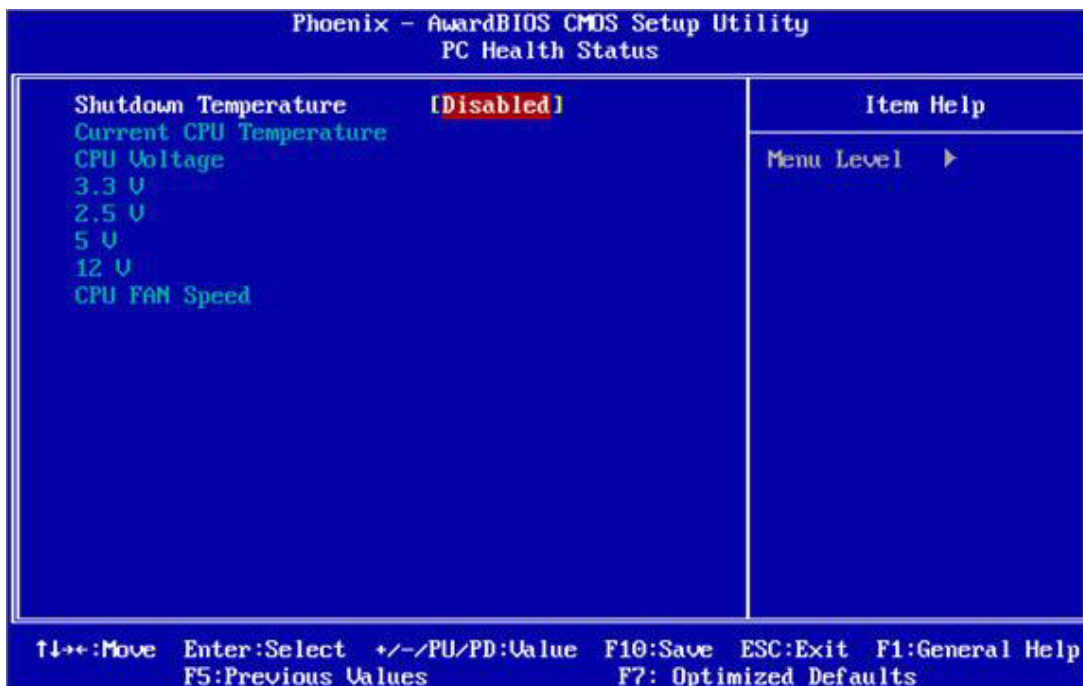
Phoenix - AwardBIOS CMOS Setup Utility
PC Health Status

Shutdown Temperature [Disabled]
Current CPU Temperature
CPU Voltage
3.3 V
2.5 V
5 V
12 V
CPU FAN Speed

Item Help

Menu Level ▶

↑↓→←:Move Enter:Select +/-/PU/PD:Value F10:Save ESC:Exit F1:General Help
F5:Previous Values F7: Optimized Defaults